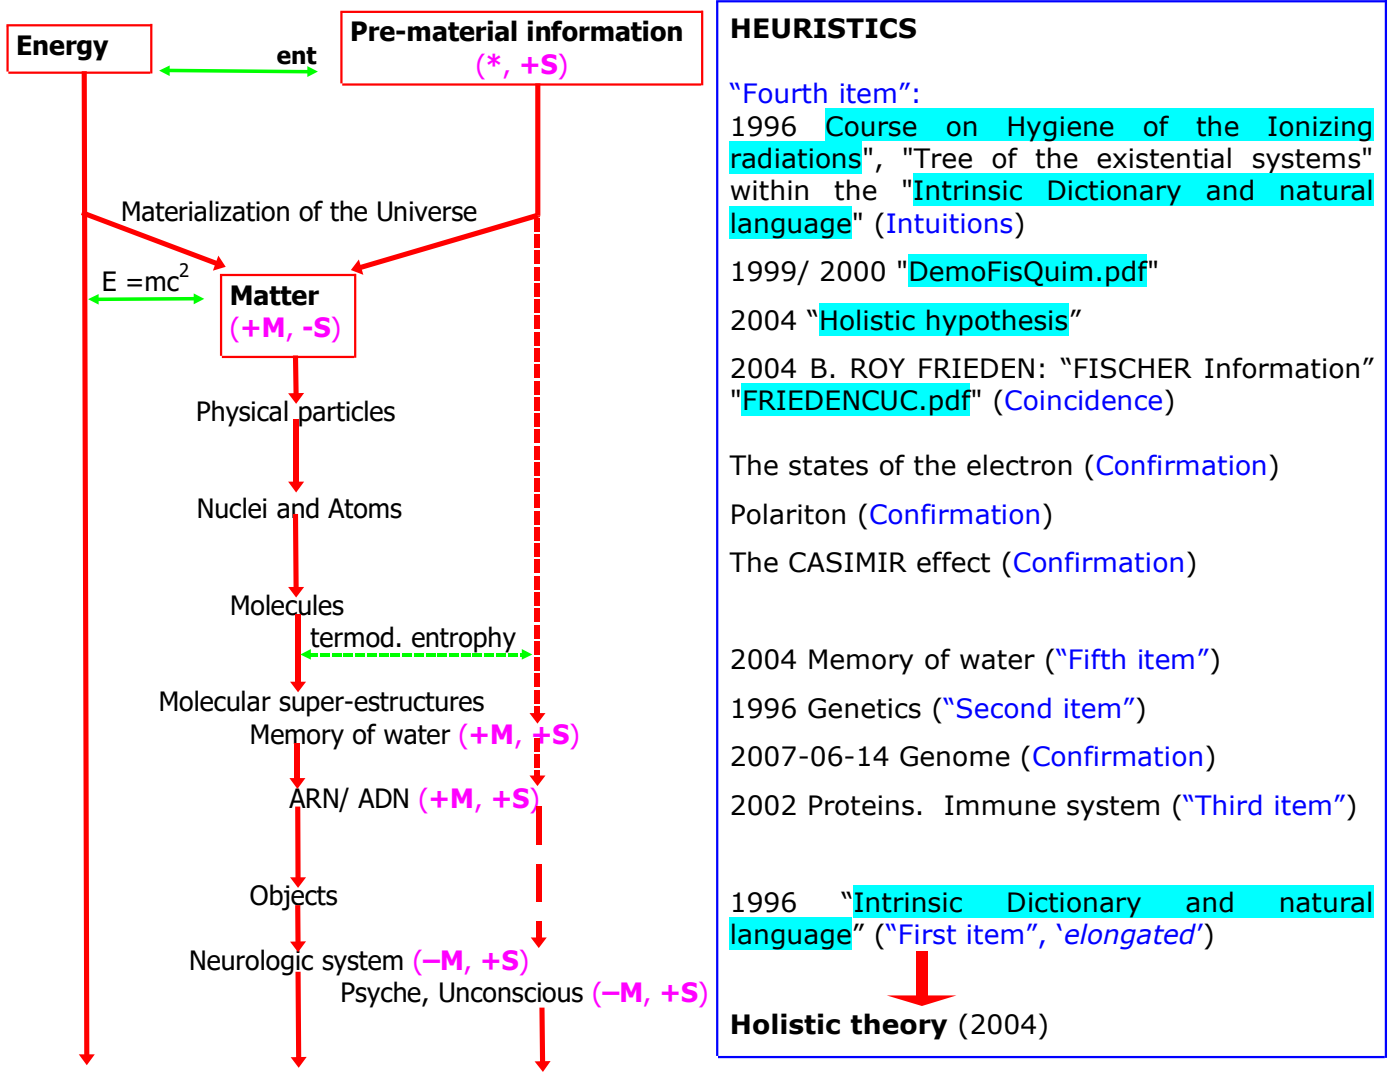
Energy

ent

Pre-material information
(*, +S)

Materialization of the Universe

E =mc$^2$

Matter
(+M, -S)

Physical particles

Nuclei and Atoms

Molecules

termod. entrophy

Molecular super-estructures

Memory of water (+M, +S)

ARN/ ADN (+M, +S)

Objects

Neurologic system (−M, +S)

Psyche, Unconscious (−M, +S)

HEURISTICS

"Fourth item":
1996 Course on Hygiene of the Ionizing radiations", "Tree of the existential systems" within the "Intrinsic Dictionary and natural language" (Intuitions)

1999/ 2000 "DemoFisQuim.pdf"

2004 "Holistic hypothesis"

2004 B. ROY FRIEDEN: "FISCHER Information" "FRIEDENCUC.pdf" (Coincidence)

The states of the electron (Confirmation)

Polariton (Confirmation)

The CASIMIR effect (Confirmation)

2004 Memory of water ("Fifth item")

1996 Genetics ("Second item")

2007-06-14 Genome (Confirmation)

2002 Proteins. Immune system ("Third item")

1996 "Intrinsic Dictionary and natural language" ("First item", 'elongated')

Holistic theory (2004)